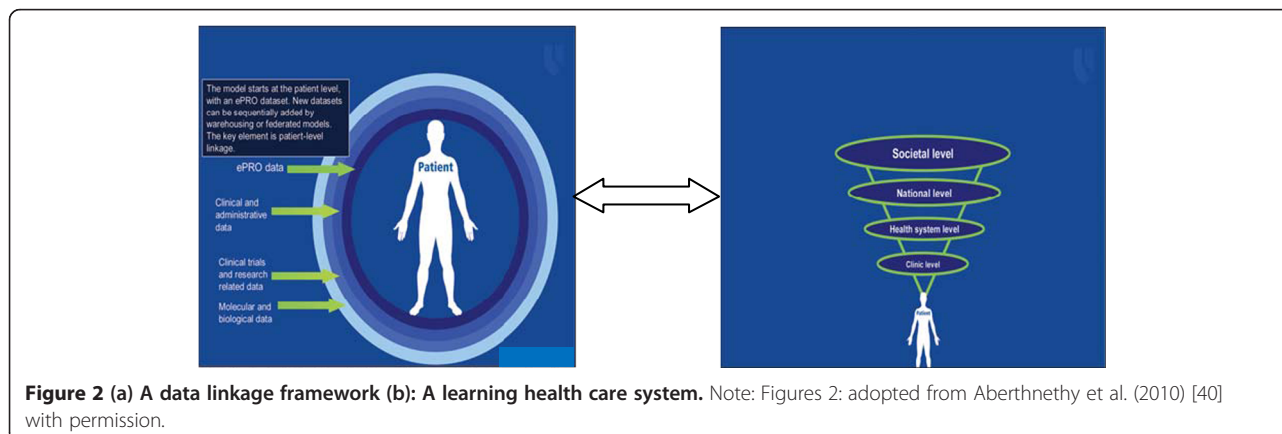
The model starts at the patient level, with an ePRO dataset. New datasets can be sequentially added by warehousing or federated models. The key element is patiert-level linkage.

ePRO data

Clinical and administrative data

Clinical trials and research related data

Molecular and biological data

Patient

Societal level

National level

Health system level

Clinic level

Patient

**Figure 2 (a) A data linkage framework (b): A learning health care system.** Note: Figures 2: adopted from Aberthnethy et al. (2010) [40] with permission.